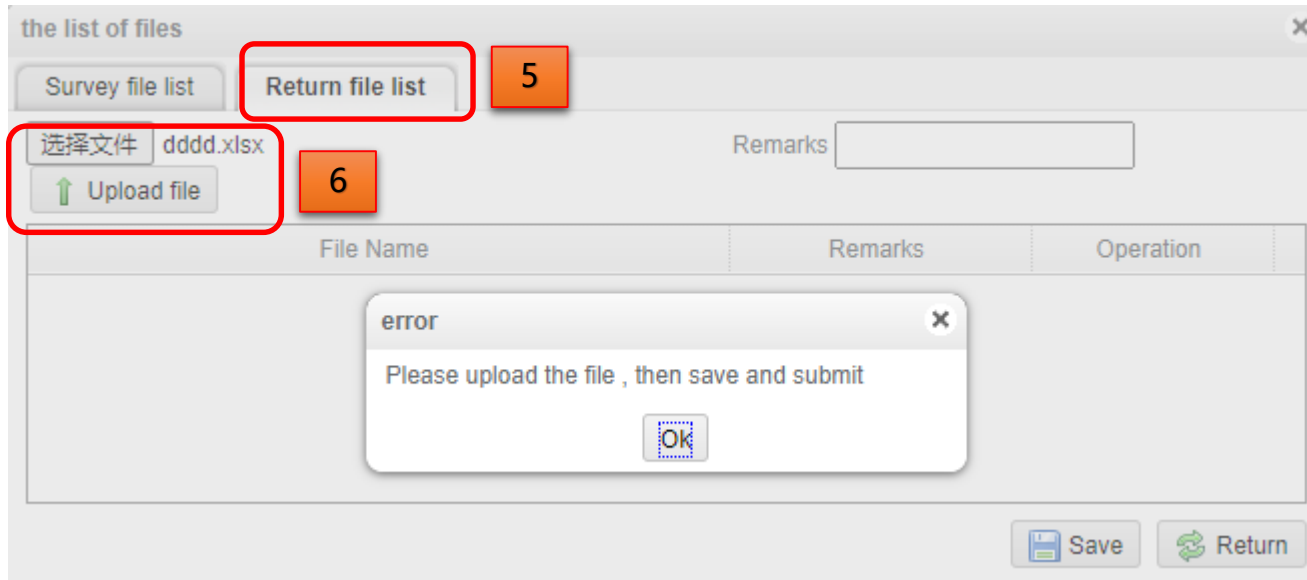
the list of files

Survey file list

Return file list

5

选择文件 dddd.xlsx

Upload file

6

Remarks

| File Name | Remarks | Operation |
|---|---|---|

error

Please upload the file , then save and submit

Ok

Save

Return